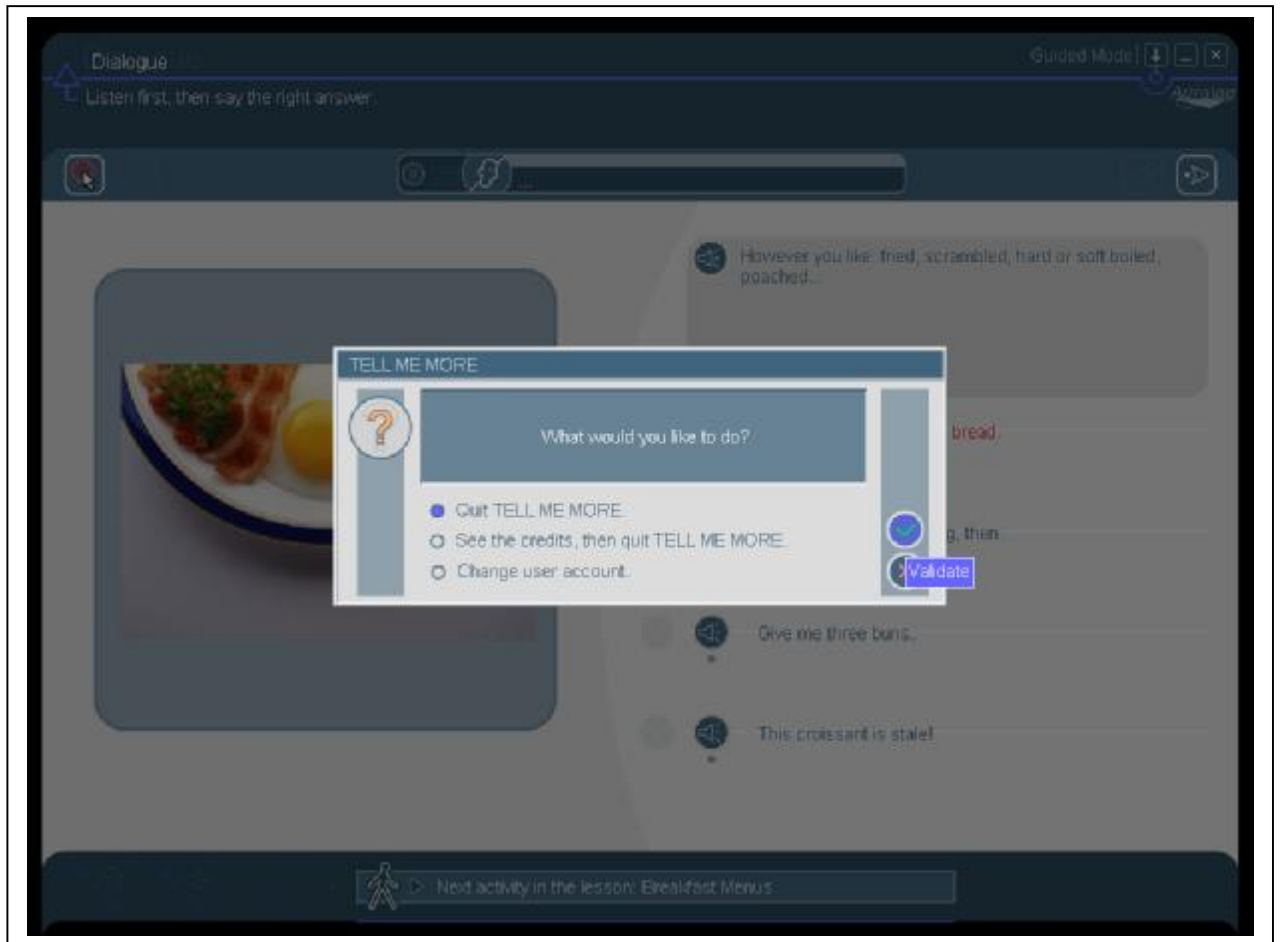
Dialogue
Listen first, then say the right answer.

Guided Mode

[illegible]

However you like: fried, scrambled, hard or soft boiled, poached...

TELL ME MORE

?

What would you like to do?

Quit TELL ME MORE.
See the credits, then quit TELL ME MORE.
Change user account.

Validate

bread

g, then

Give me three buns.

This croissant is stale!

Next activity in the lesson: Breakfast Menus